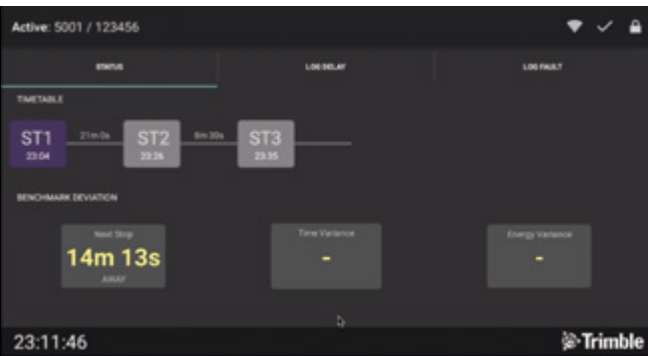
Active: 5001 / 123456

STATUS

LOG DELAY

LOG FAULT

TIMETABLE

ST1
23:04

21m 0s

ST2
23:26

8m 30s

ST3
23:35

BENCHMARK DEVIATION

Next Stop
14m 13s
AWAY

Time Variance
-

Energy Variance
-

23:11:46

Trimble